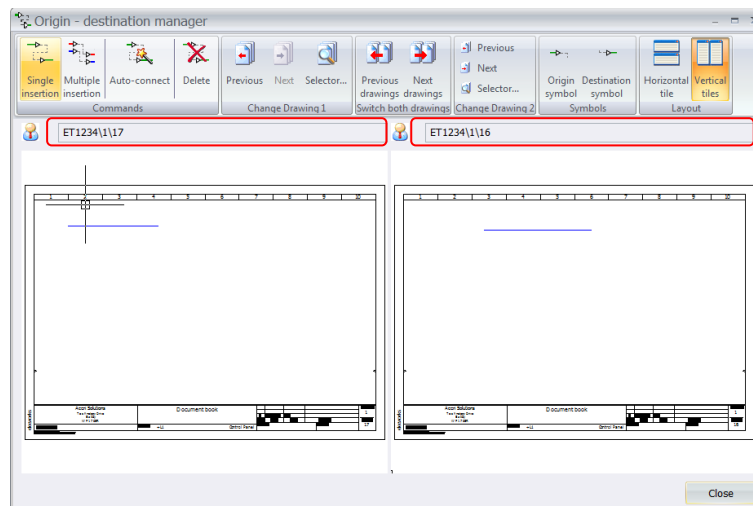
Origin - destination manager

Single insertion
Multiple insertion
Auto-connect
Delete
Commands

Previous
Next
Selector...
Change Drawing 1

Previous drawings
Next drawings
Switch both drawings

Previous
Next
Selector...
Change Drawing 2

Origin symbol
Destination symbol
Symbols

Horizontal tile
Vertical tiles
Layout

ET1234\1\17

ET1234\1\16

1 2 3 4 5 6 7 8 9 10

Aicon Solutions
Document book
Control Panel
17

1 2 3 4 5 6 7 8 9 10

Aicon Solutions
Document book
Control Panel
16

Close